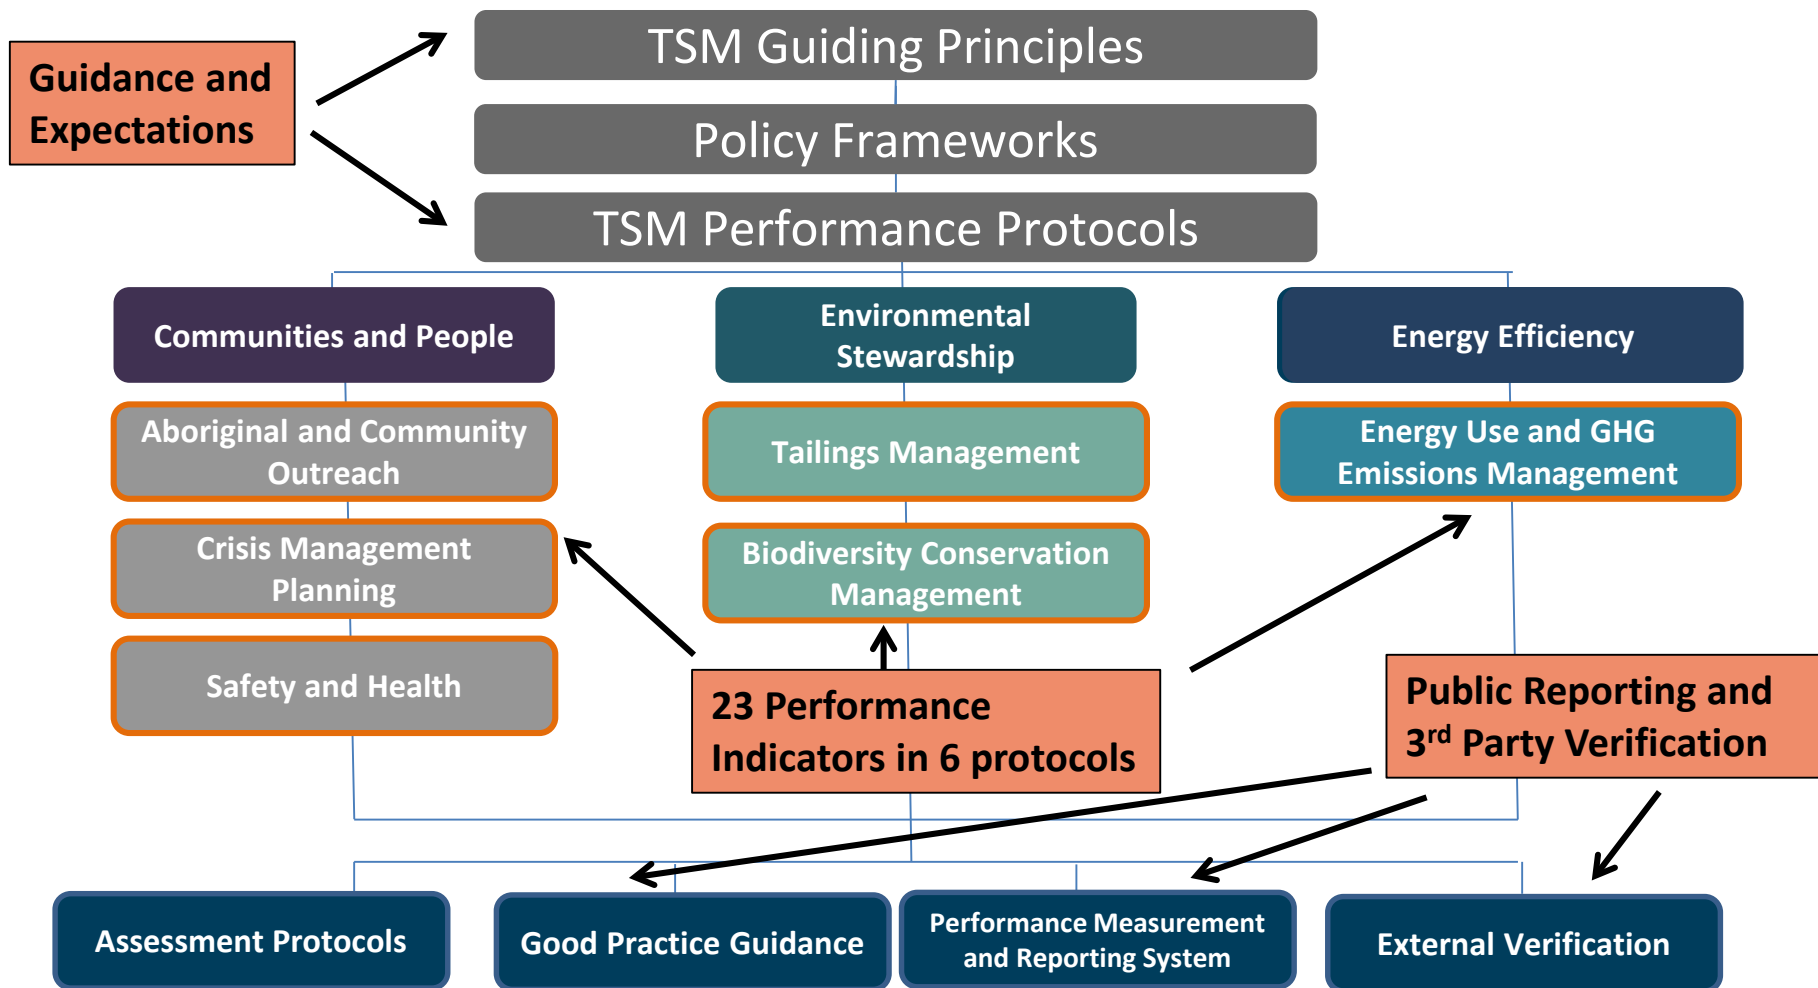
Guidance and Expectations

TSM Guiding Principles

Policy Frameworks

TSM Performance Protocols

Communities and People

Environmental Stewardship

Energy Efficiency

Aboriginal and Community Outreach

Tailings Management

Energy Use and GHG Emissions Management

Crisis Management Planning

Biodiversity Conservation Management

Safety and Health

23 Performance Indicators in 6 protocols

Public Reporting and $3^{rd}$ Party Verification

Assessment Protocols

Good Practice Guidance

Performance Measurement and Reporting System

External Verification